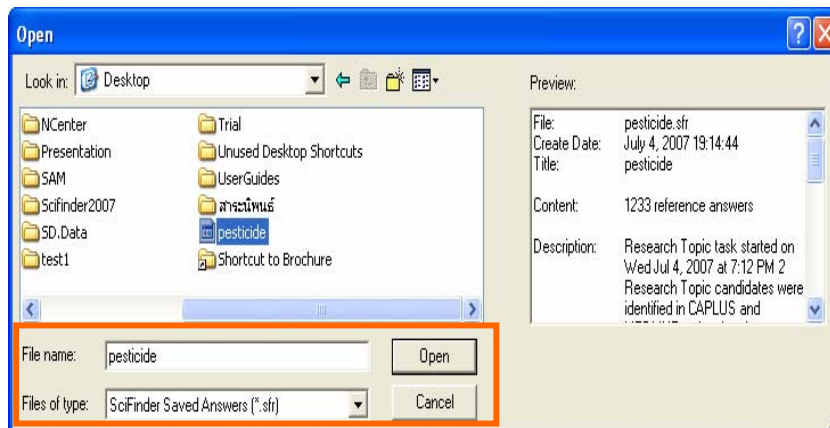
Open

Look in: Desktop

Preview:

NCenter
Presentation
SAM
Scifinder2007
SD.Data
test1
Trial
Unused Desktop Shortcuts
UserGuides
สาระนิพนธ์
pesticide
Shortcut to Brochure

File: pesticide.sfr
Create Date: July 4, 2007 19:14:44
Title: pesticide

Content: 1233 reference answers

Description: Research Topic task started on Wed Jul 4, 2007 at 7:12 PM 2 Research Topic candidates were identified in CAPLUS and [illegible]

File name: pesticide
Open
Files of type: SciFinder Saved Answers (*.sfr)
Cancel